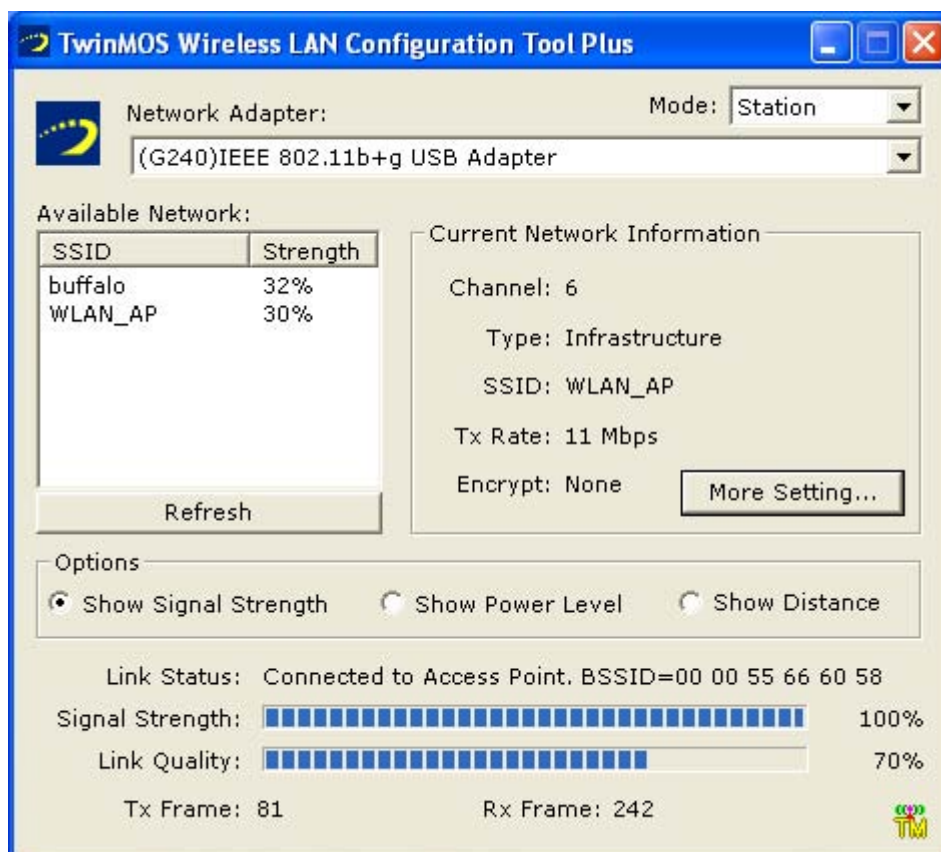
TwinMOS Wireless LAN Configuration Tool Plus

Network Adapter:

Mode: Station

(G240)IEEE 802.11b+g USB Adapter

Available Network:

| SSID | Strength |
|---|---|
| buffalo | 32% |
| WLAN_AP | 30% |

Refresh

Current Network Information

Channel: 6

Type: Infrastructure

SSID: WLAN_AP

Tx Rate: 11 Mbps

Encrypt: None

More Setting...

Options

Show Signal Strength

Show Power Level

Show Distance

Link Status: Connected to Access Point. BSSID=00 00 55 66 60 58

Signal Strength: 100%

Link Quality: 70%

Tx Frame: 81

Rx Frame: 242

TM